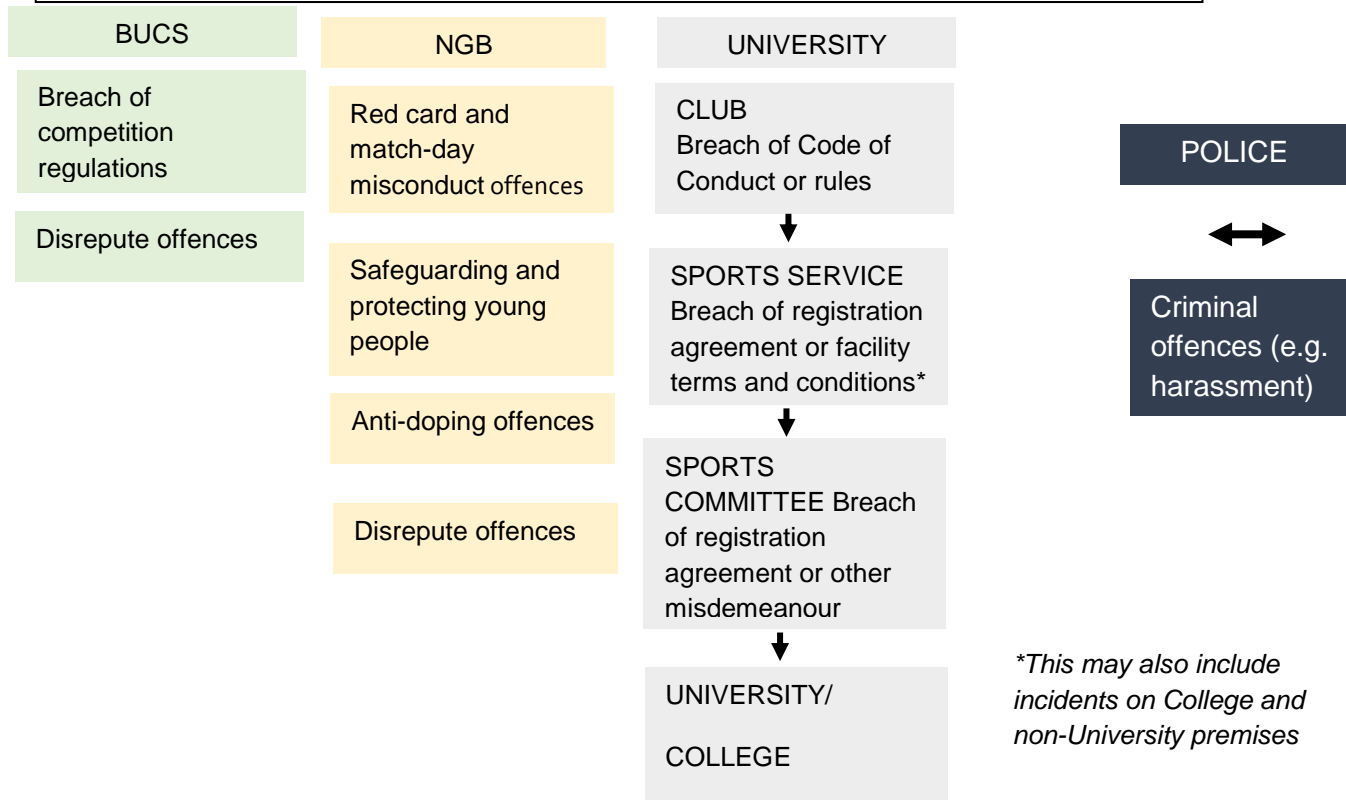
BUCS

Breach of competition regulations

Disrepute offences

NGB

Red card and match-day misconduct offences

Safeguarding and protecting young people

Anti-doping offences

Disrepute offences

UNIVERSITY

CLUB
Breach of Code of Conduct or rules

SPORTS SERVICE
Breach of registration agreement or facility terms and conditions*

SPORTS COMMITTEE Breach of registration agreement or other misdemeanour

UNIVERSITY/

COLLEGE

POLICE

Criminal offences (e.g. harassment)

*This may also include incidents on College and non-University premises